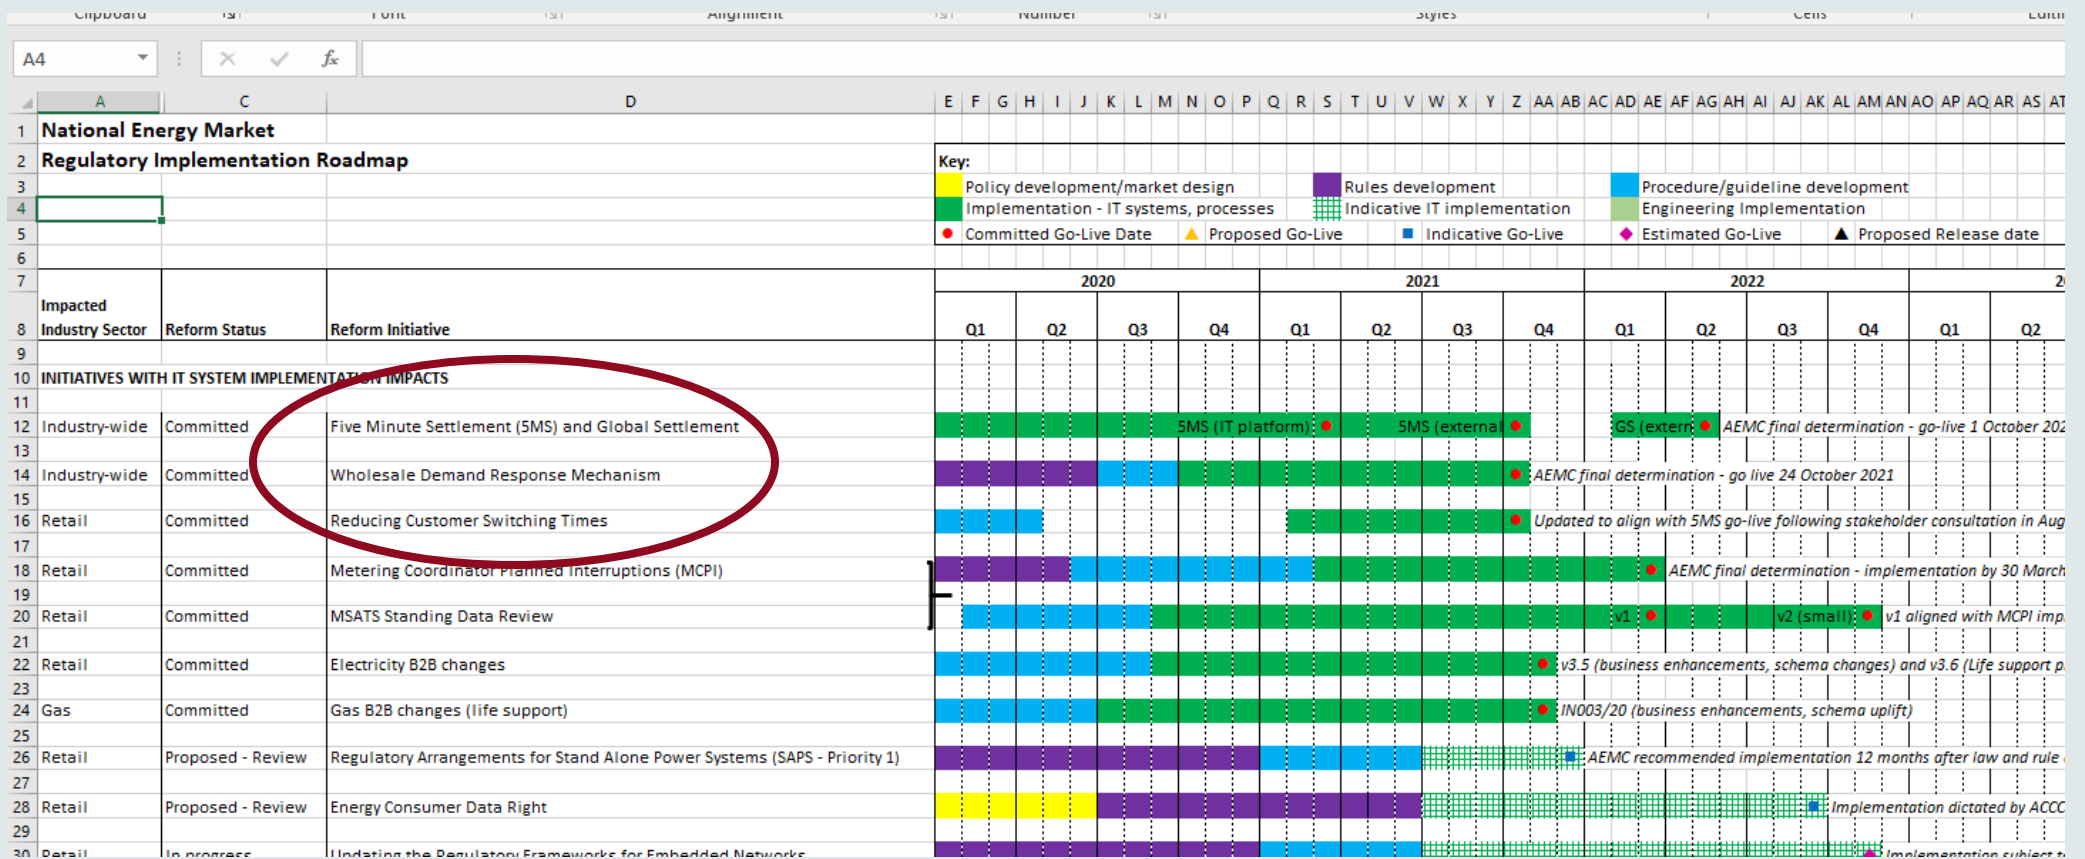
Clipboard Font Alignment Number Styles Cells Editi

A4

A C D E F G H I J K L M N O P Q R S T U V W X Y Z AA AB AC AD AE AF AG AH AI AJ AK AL AM AN AO AP AQ AR AS AT

| | A | C | D |
|---|---|---|---|
| 1 | National Energy Market | | |
| 2 | Regulatory Implementation Roadmap | | |
| 3 | | | |
| 4 | | | |
| 5 | | | |
| 6 | | | |
| 7 | | | |
| 8 | Impacted Industry Sector | Reform Status | Reform Initiative |
| 9 | | | |
| 10 | INITIATIVES WITH IT SYSTEM IMPLEMENTATION IMPACTS | | |
| 11 | | | |
| 12 | Industry-wide | Committed | Five Minute Settlement (5MS) and Global Settlement |
| 13 | | | |
| 14 | Industry-wide | Committed | Wholesale Demand Response Mechanism |
| 15 | | | |
| 16 | Retail | Committed | Reducing Customer Switching Times |
| 17 | | | |
| 18 | Retail | Committed | Metering Coordinator Planned Interruptions (MCPI) |
| 19 | | | |
| 20 | Retail | Committed | MSATS Standing Data Review |
| 21 | | | |
| 22 | Retail | Committed | Electricity B2B changes |
| 23 | | | |
| 24 | Gas | Committed | Gas B2B changes (life support) |
| 25 | | | |
| 26 | Retail | Proposed - Review | Regulatory Arrangements for Stand Alone Power Systems (SAPS - Priority 1) |
| 27 | | | |
| 28 | Retail | Proposed - Review | Energy Consumer Data Right |
| 29 | | | |
| 30 | Retail | In progress | Updating the Regulatory Frameworks for Embedded Networks |

Key:
Policy development/market design
Rules development
Procedure/guideline development
Implementation - IT systems, processes
Indicative IT implementation
Engineering Implementation
Committed Go-Live Date
Proposed Go-Live
Indicative Go-Live
Estimated Go-Live
Proposed Release date

2020 2021 2022 2
Q1 Q2 Q3 Q4 Q1 Q2 Q3 Q4 Q1 Q2 Q3 Q4 Q1 Q2

5MS (IT platform) 5MS (external GS (extern AEMC final determination - go-live 1 October 202
AEMC final determination - go live 24 October 2021
Updated to align with 5MS go-live following stakeholder consultation in Aug
AEMC final determination - implementation by 30 March
v1 v2 (small) v1 aligned with MCPI imp
v3.5 (business enhancements, schema changes) and v3.6 (Life support p
IN003/20 (business enhancements, schema uplift)
AEMC recommended implementation 12 months after law and rule
Implementation dictated by ACCC
Implementation subject t